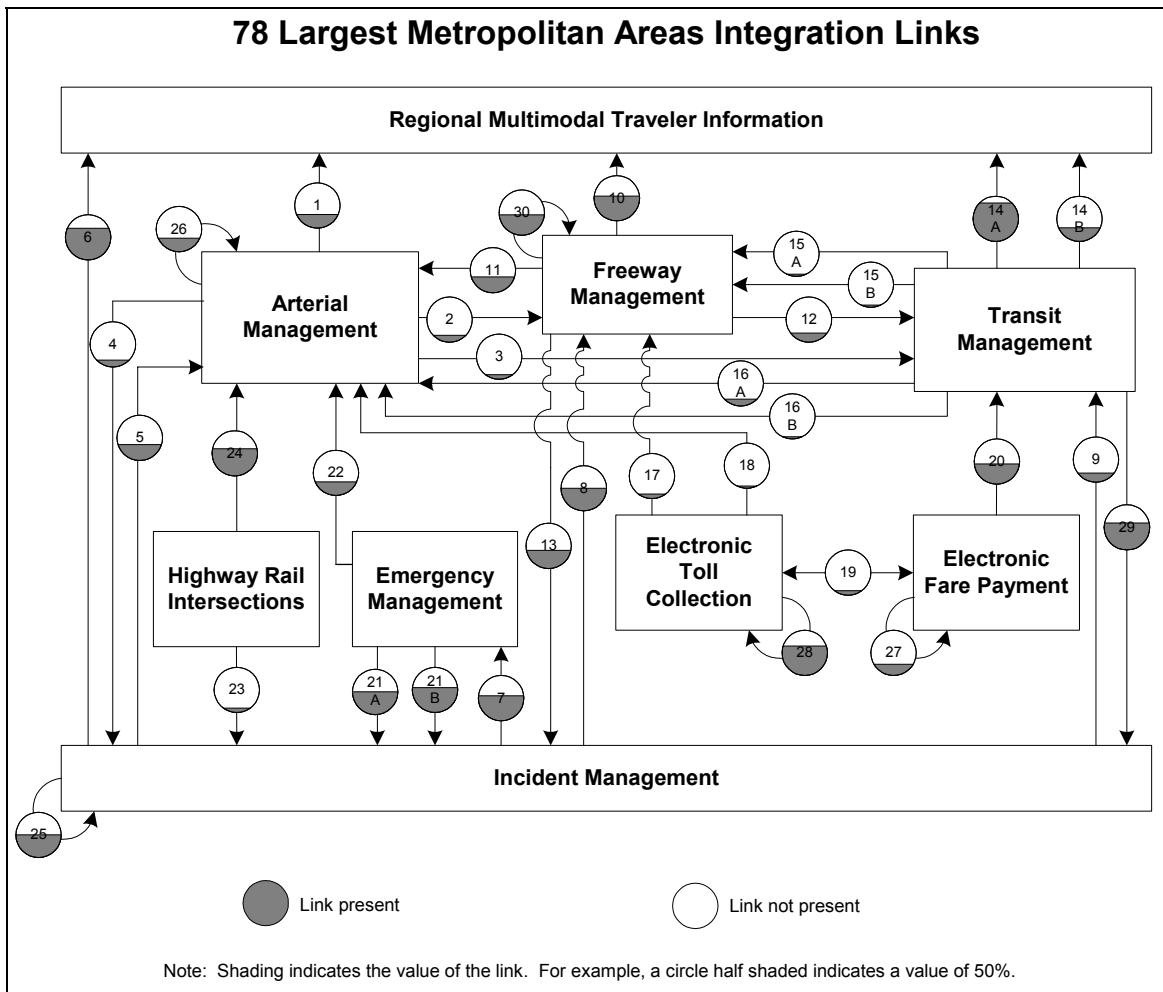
78 Largest Metropolitan Areas Integration Links

Regional Multimodal Traveler Information

6

1

26

30

10

14 A

14 B

15 A

15 B

11

Arterial Management

Freeway Management

Transit Management

4

2

12

3

16 A

16 B

5

24

22

8

17

18

20

9

29

13

Highway Rail Intersections

Emergency Management

Electronic Toll Collection

19

Electronic Fare Payment

28

27

23

21 A

21 B

7

Incident Management

25

Link present

Link not present

Note: Shading indicates the value of the link. For example, a circle half shaded indicates a value of 50%.